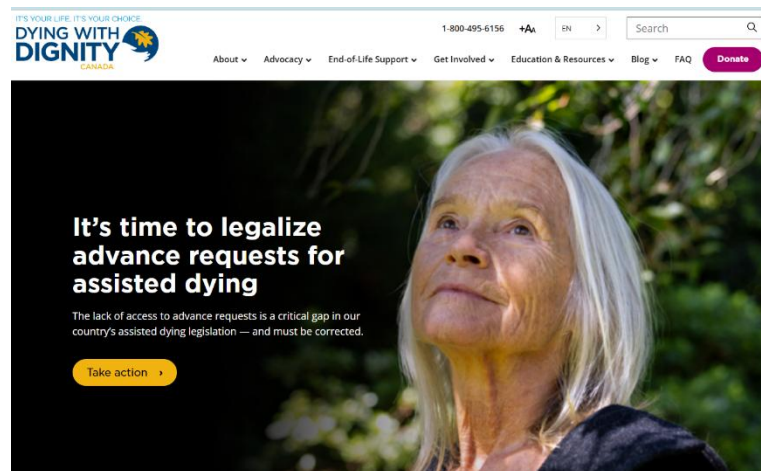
IT'S YOUR LIFE. IT'S YOUR CHOICE.
DYING WITH DIGNITY
CANADA

1-800-495-6156 +AA EN >
Search

About ⌄ Advocacy ⌄ End-of-Life Support ⌄ Get Involved ⌄ Education & Resources ⌄ Blog ⌄ FAQ Donate

It's time to legalize advance requests for assisted dying

The lack of access to advance requests is a critical gap in our country's assisted dying legislation — and must be corrected.

Take action ›